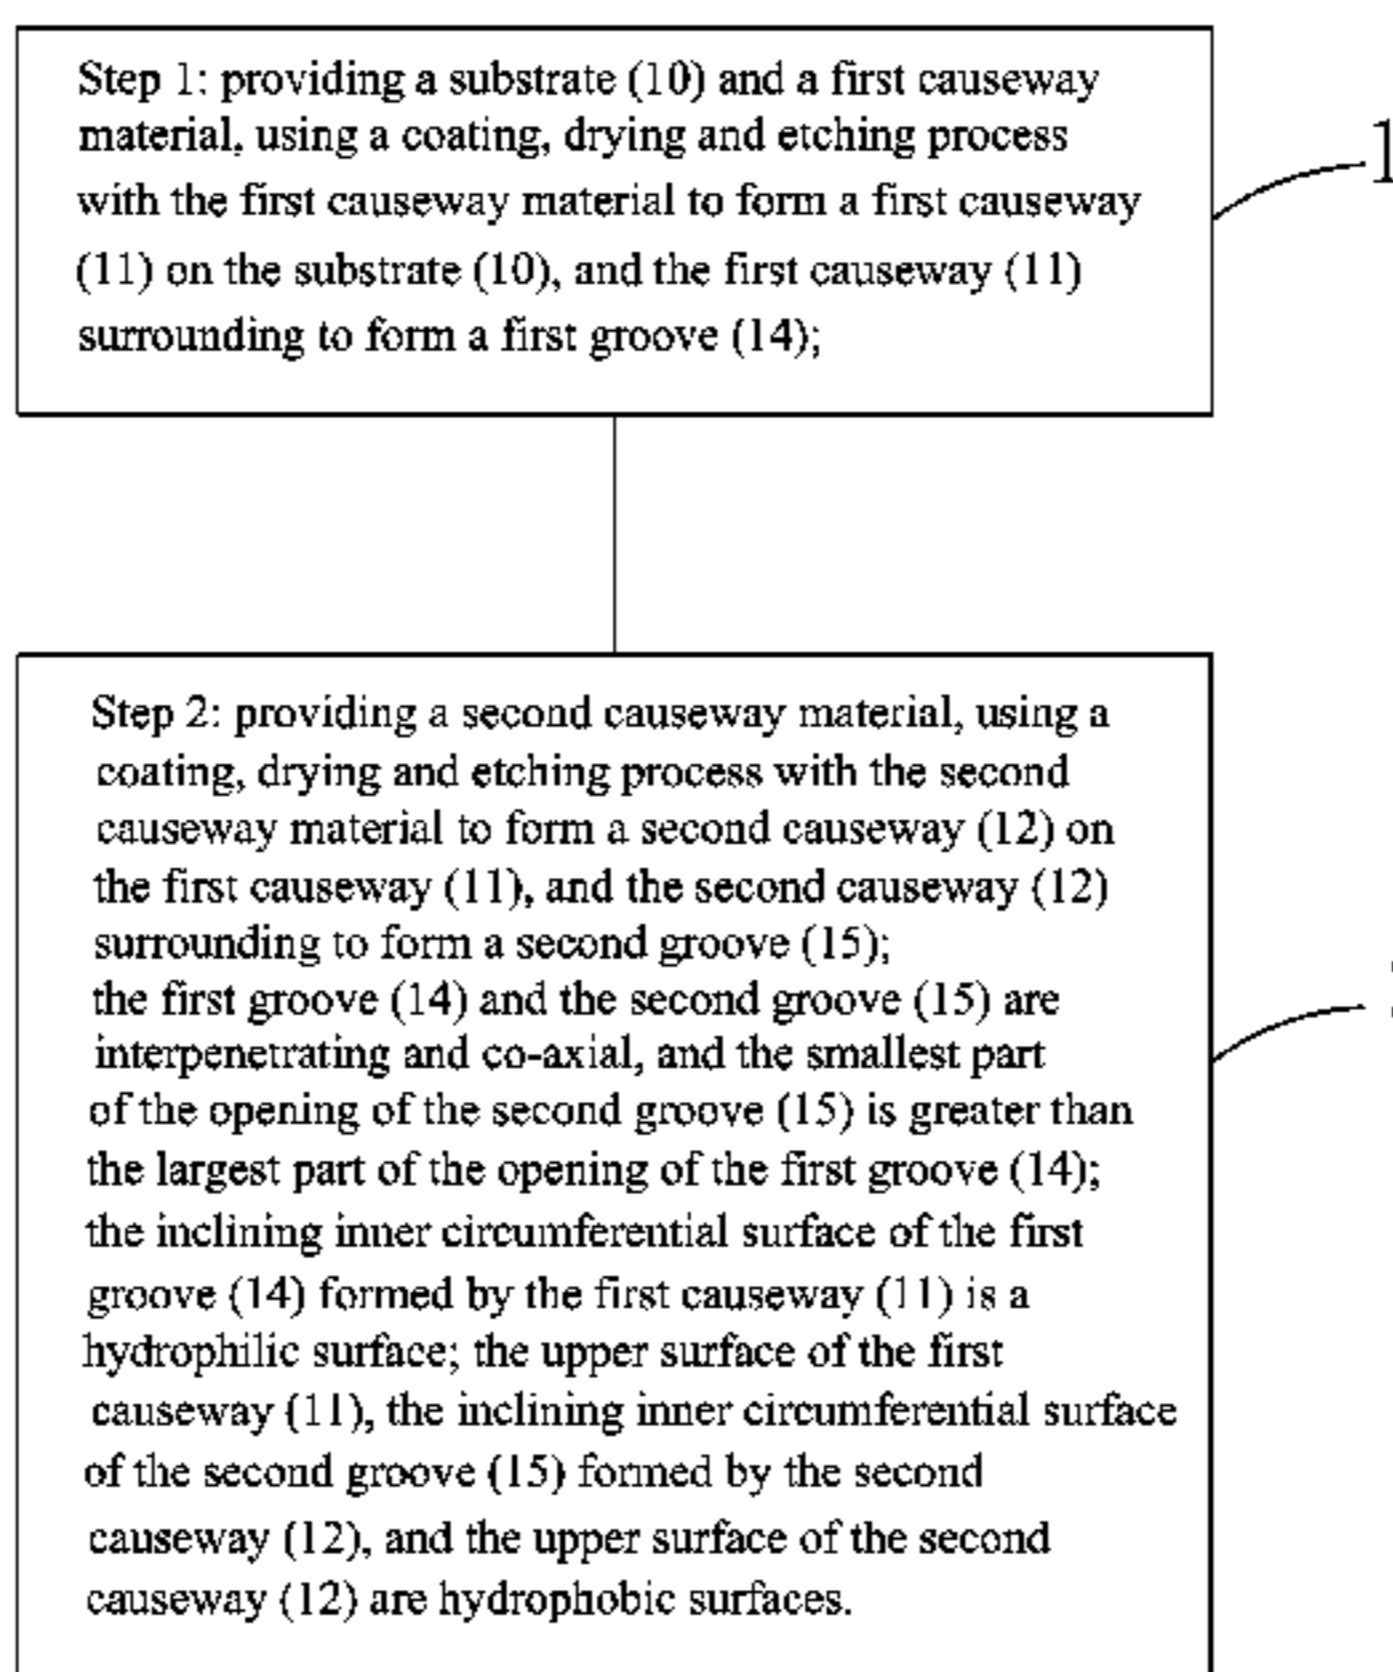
Step 1: providing a substrate (10) and a first causeway material, using a coating, drying and etching process with the first causeway material to form a first causeway (11) on the substrate (10), and the first causeway (11) surrounding to form a first groove (14);

1

Step 2: providing a second causeway material, using a coating, drying and etching process with the second causeway material to form a second causeway (12) on the first causeway (11), and the second causeway (12) surrounding to form a second groove (15);
the first groove (14) and the second groove (15) are interpenetrating and co-axial, and the smallest part of the opening of the second groove (15) is greater than the largest part of the opening of the first groove (14);
the inclining inner circumferential surface of the first groove (14) formed by the first causeway (11) is a hydrophilic surface; the upper surface of the first causeway (11), the inclining inner circumferential surface of the second groove (15) formed by the second causeway (12), and the upper surface of the second causeway (12) are hydrophobic surfaces.

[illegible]